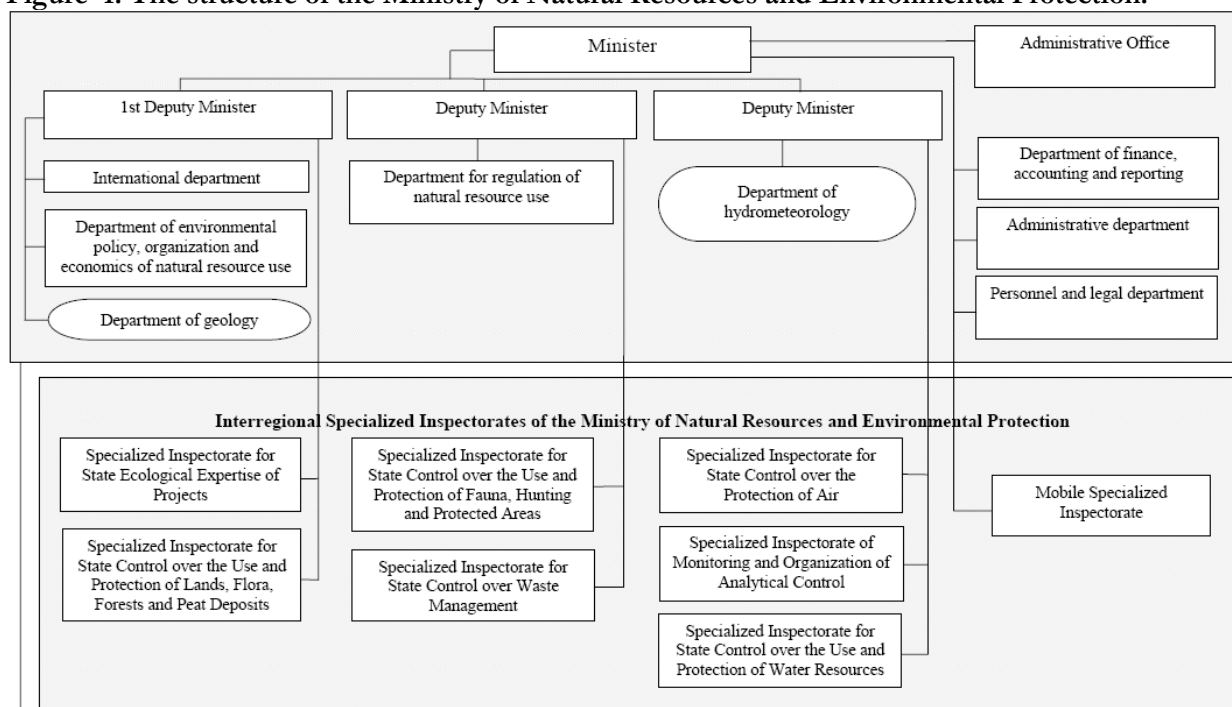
Figure 4. The structure of the Ministry of Natural Resources and Environmental Protection.

Minister

Administrative Office

1st Deputy Minister

Deputy Minister

Deputy Minister

International department

Department of environmental policy, organization and economics of natural resource use

Department of geology

Department for regulation of natural resource use

Department of hydrometeorology

Department of finance, accounting and reporting

Administrative department

Personnel and legal department

Interregional Specialized Inspectorates of the Ministry of Natural Resources and Environmental Protection

Specialized Inspectorate for State Ecological Expertise of Projects

Specialized Inspectorate for State Control over the Use and Protection of Lands, Flora, Forests and Peat Deposits

Specialized Inspectorate for State Control over the Use and Protection of Fauna, Hunting and Protected Areas

Specialized Inspectorate for State Control over Waste Management

Specialized Inspectorate for State Control over the Protection of Air

Specialized Inspectorate of Monitoring and Organization of Analytical Control

Specialized Inspectorate for State Control over the Use and Protection of Water Resources

Mobile Specialized Inspectorate